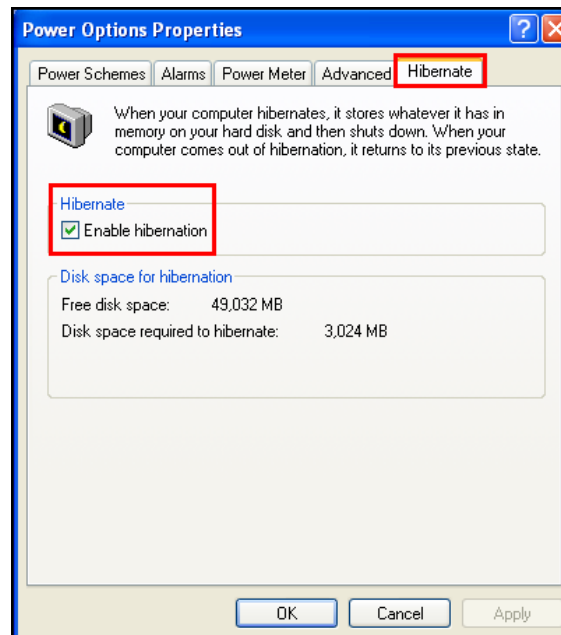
Power Options Properties

Power Schemes | Alarms | Power Meter | Advanced | Hibernate

When your computer hibernates, it stores whatever it has in memory on your hard disk and then shuts down. When your computer comes out of hibernation, it returns to its previous state.

Hibernate

Enable hibernation

Disk space for hibernation

Free disk space: 49,032 MB

Disk space required to hibernate: 3,024 MB

OK | Cancel | Apply